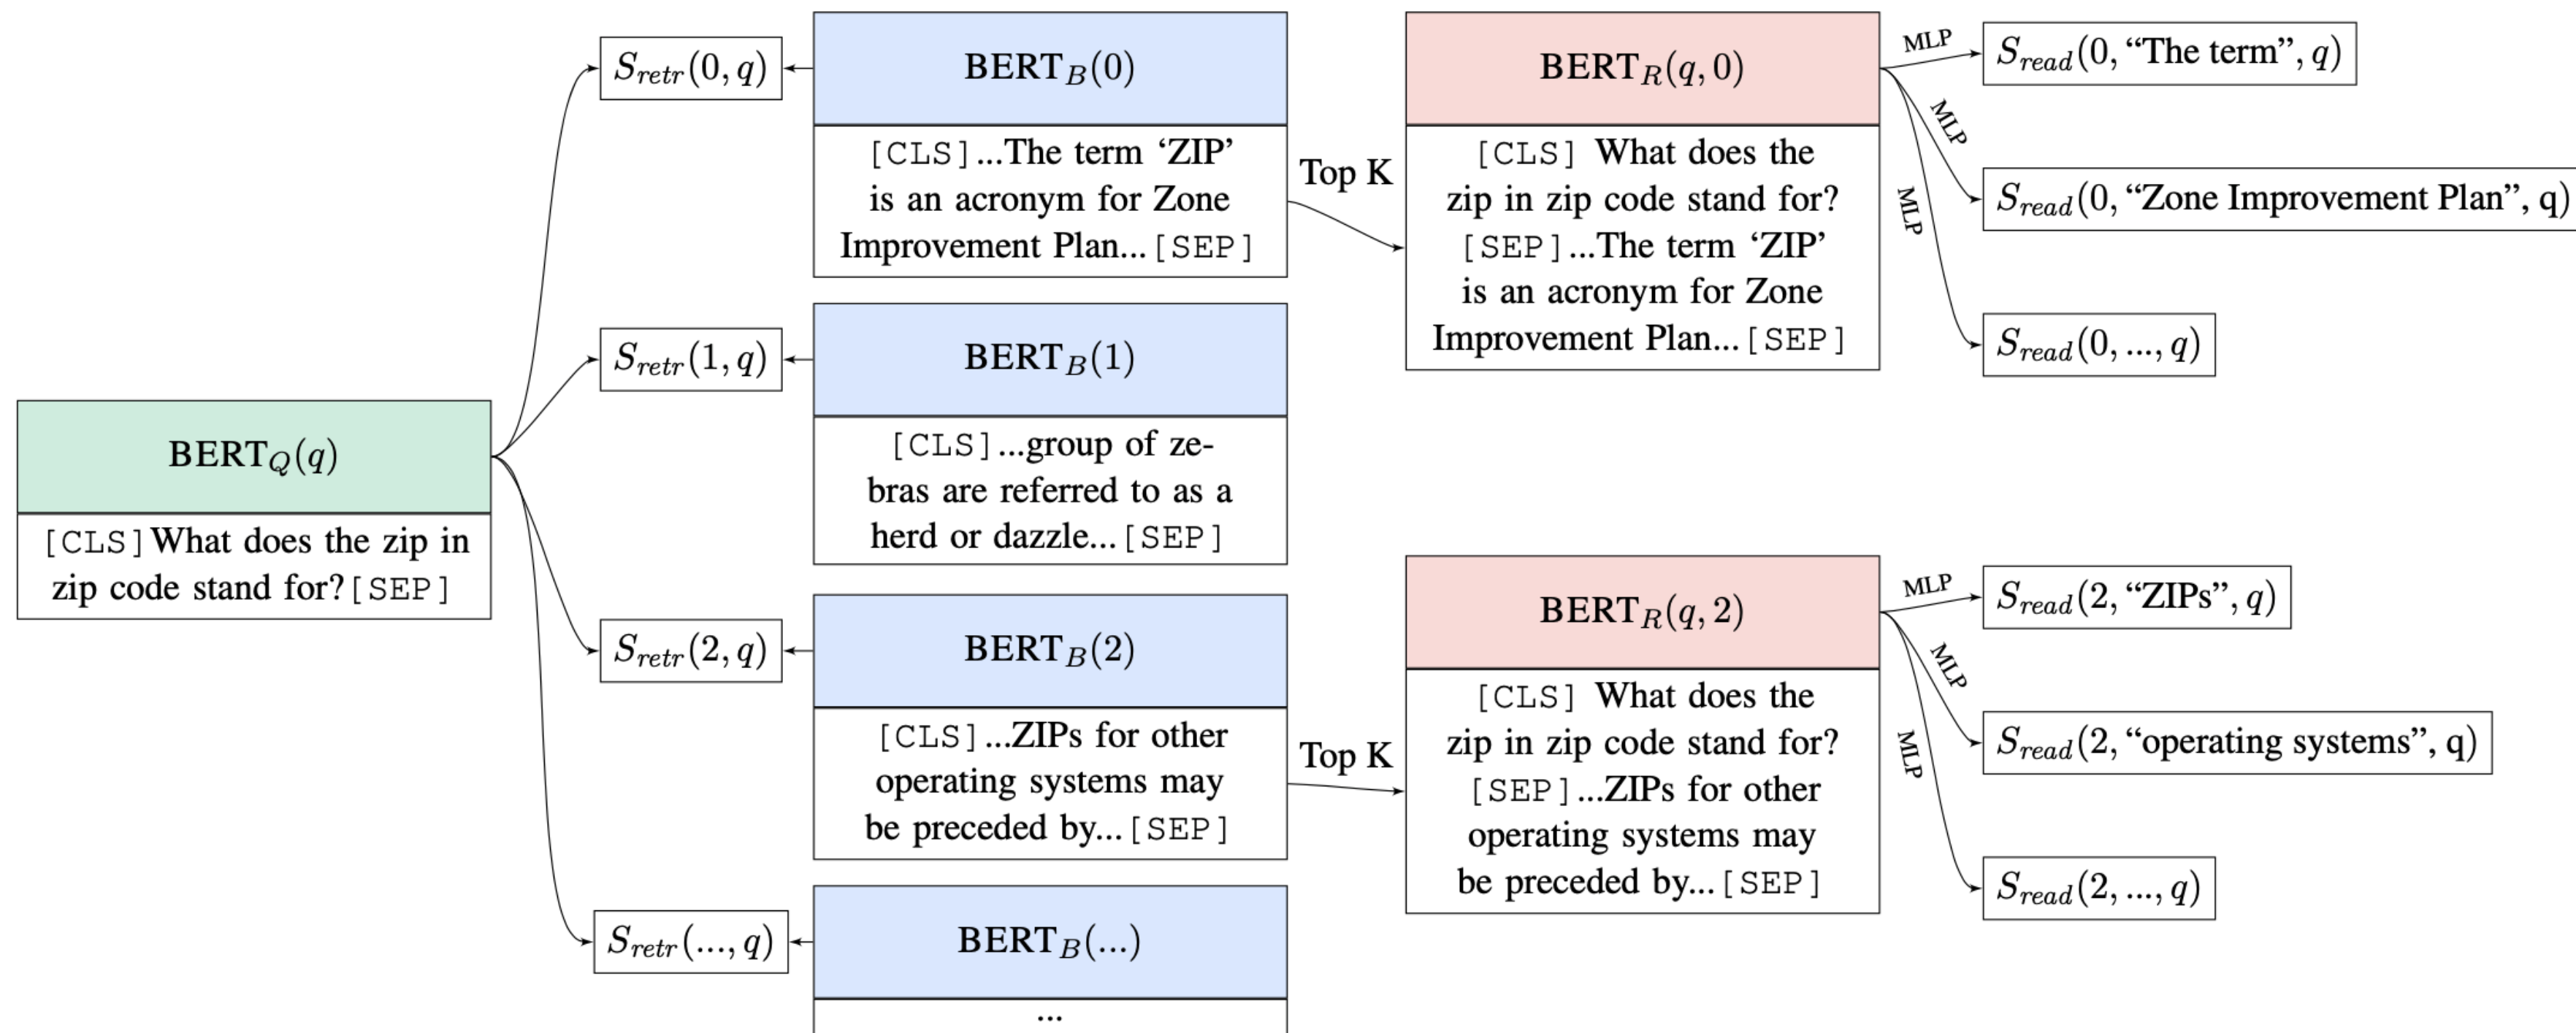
$\text{BERT}_Q(q)$

[CLS] What does the zip in zip code stand for? [SEP]

$S_{retr}(0, q)$

$\text{BERT}_B(0)$

[CLS] ...The term 'ZIP' is an acronym for Zone Improvement Plan... [SEP]

$S_{retr}(1, q)$

$\text{BERT}_B(1)$

[CLS] ...group of zebras are referred to as a herd or dazzle... [SEP]

$S_{retr}(2, q)$

$\text{BERT}_B(2)$

[CLS] ...ZIPs for other operating systems may be preceded by... [SEP]

$S_{retr}(..., q)$

$\text{BERT}_B(...)$

...

Top K

Top K

$\text{BERT}_R(q, 0)$

[CLS] What does the zip in zip code stand for? [SEP] ...The term 'ZIP' is an acronym for Zone Improvement Plan... [SEP]

$\text{BERT}_R(q, 2)$

[CLS] What does the zip in zip code stand for? [SEP] ...ZIPs for other operating systems may be preceded by... [SEP]

MLP

MLP

MLP

$S_{read}(0, \text{"The term"}, q)$

$S_{read}(0, \text{"Zone Improvement Plan"}, \text{q})$

$S_{read}(0, ..., q)$

MLP

MLP

MLP

$S_{read}(2, \text{"ZIPs"}, q)$

$S_{read}(2, \text{"operating systems"}, \text{q})$

$S_{read}(2, ..., q)$